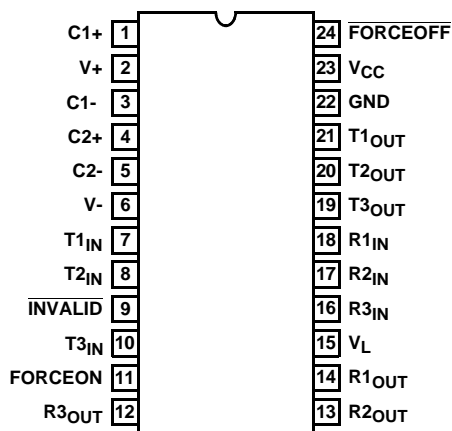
C1+ 1
V+ 2
C1- 3
C2+ 4
C2- 5
V- 6
T1$_{IN}$ 7
T2$_{IN}$ 8
$\overline{INVALID}$ 9
T3$_{IN}$ 10
FORCEON 11
R3$_{OUT}$ 12

24 $\overline{FORCEOFF}$
23 V$_{CC}$
22 GND
21 T1$_{OUT}$
20 T2$_{OUT}$
19 T3$_{OUT}$
18 R1$_{IN}$
17 R2$_{IN}$
16 R3$_{IN}$
15 V$_{L}$
14 R1$_{OUT}$
13 R2$_{OUT}$